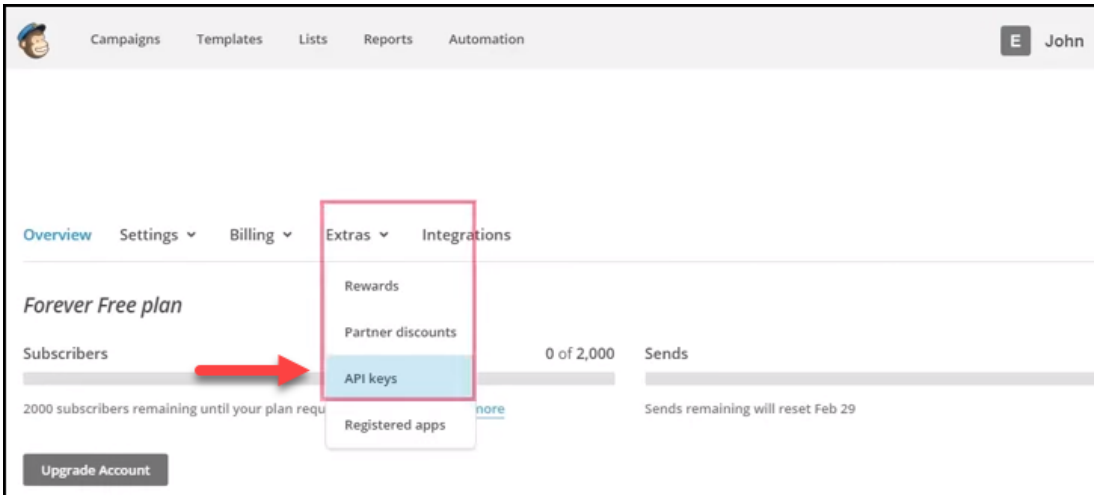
Campaigns Templates Lists Reports Automation

E John

Overview Settings Billing Extras Integrations

Rewards

Partner discounts

API keys

Registered apps

Forever Free plan

Subscribers

0 of 2,000

Sends

2000 subscribers remaining until your plan requ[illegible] nore

Sends remaining will reset Feb 29

Upgrade Account